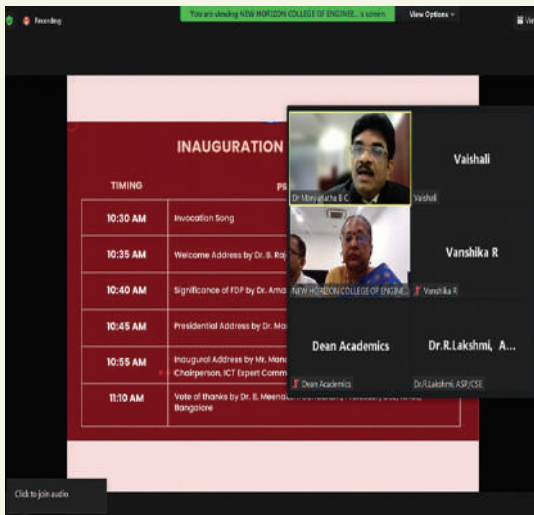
Recording

You are viewing NEW HORIZON COLLEGE OF ENGINEE...'s screen

View Options

Vie

INAUGURATION

| TIMING | PR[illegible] |
|---|---|
| 10:30 AM | Invocation Song |
| 10:35 AM | Welcome Address by Dr. B. Raj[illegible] |
| 10:40 AM | Significance of FDP by Dr. Ama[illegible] |
| 10:45 AM | Presidential Address by Dr. Ma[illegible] |
| 10:55 AM | Inaugural Address by Mr. Mana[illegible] Chairperson, ICT Expert Comm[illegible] |
| 11:10 AM | Vote of thanks by Dr. B. Meena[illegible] Bangalore |

Dr Manjunatha B C

Vaishali

Vaishali

NEW HORIZON COLLEGE OF ENGINE...

Vanshika R

Vanshika R

Dean Academics

Dean Academics

Dr.R.Lakshmi, A...

Dr.R.Lakshmi, ASP/CSE

Click to join audio